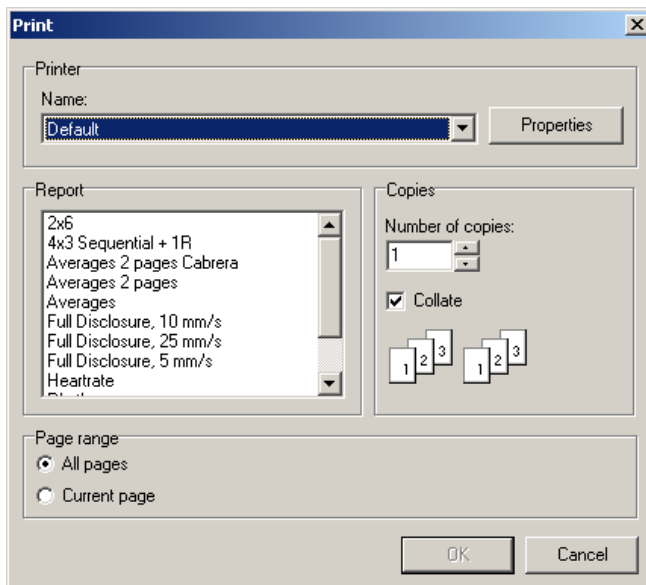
Print

Printer
Name:
Default
Properties

Report
2x6
4x3 Sequential + 1R
Averages 2 pages Cabrera
Averages 2 pages
Averages
Full Disclosure, 10 mm/s
Full Disclosure, 25 mm/s
Full Disclosure, 5 mm/s
Heartrate
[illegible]

Copies
Number of copies:
1
Collate
1 2 3
1 2 3

Page range
All pages
Current page

OK
Cancel